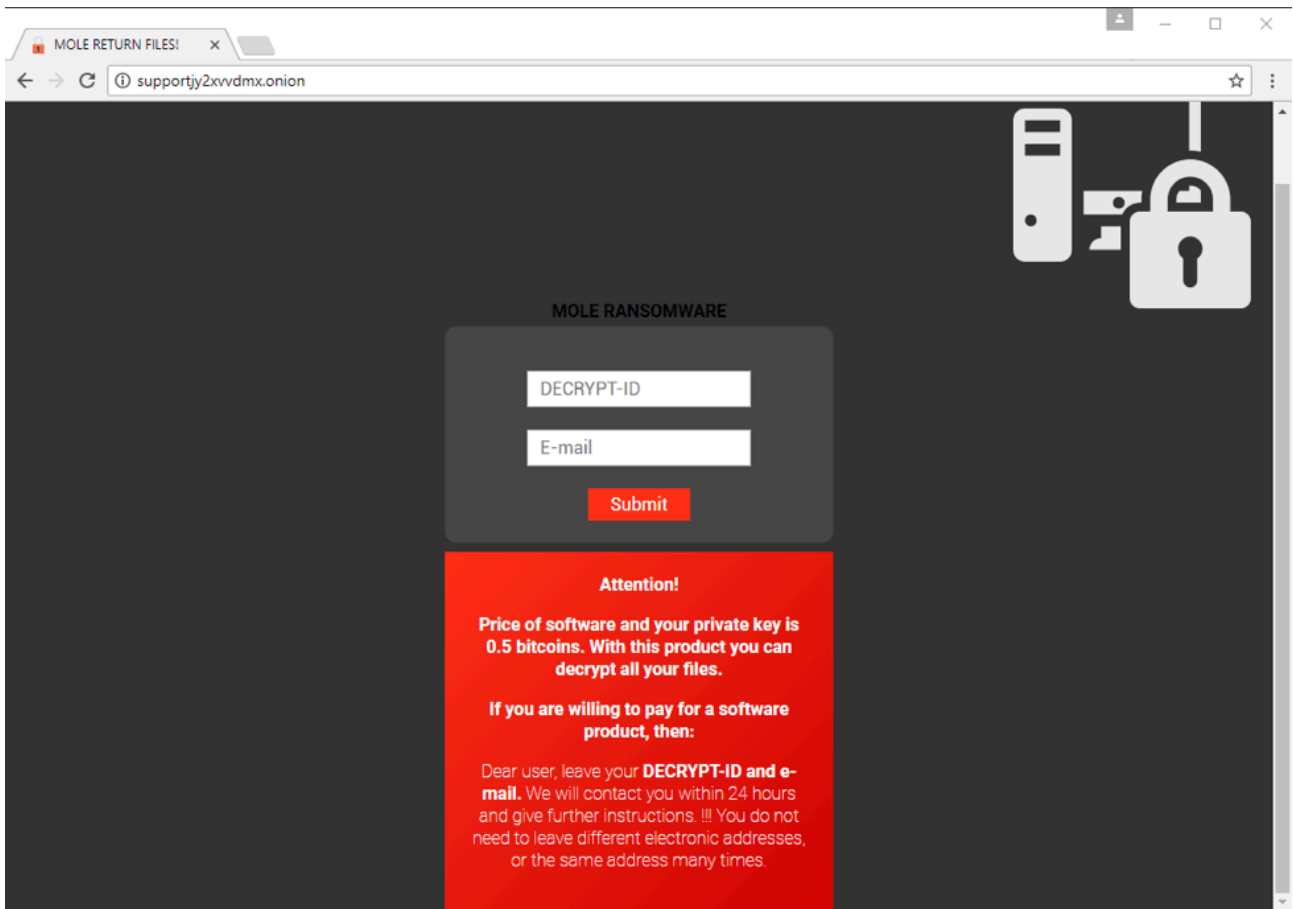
MOLE RETURN FILES! ×

supportjy2xvvdmx.onion

MOLE RANSOMWARE

DECRYPT-ID

E-mail

Submit

Attention!

Price of software and your private key is 0.5 bitcoins. With this product you can decrypt all your files.

If you are willing to pay for a software product, then:

Dear user, leave your DECRYPT-ID and e-mail. We will contact you within 24 hours and give further instructions. !!! You do not need to leave different electronic addresses, or the same address many times.